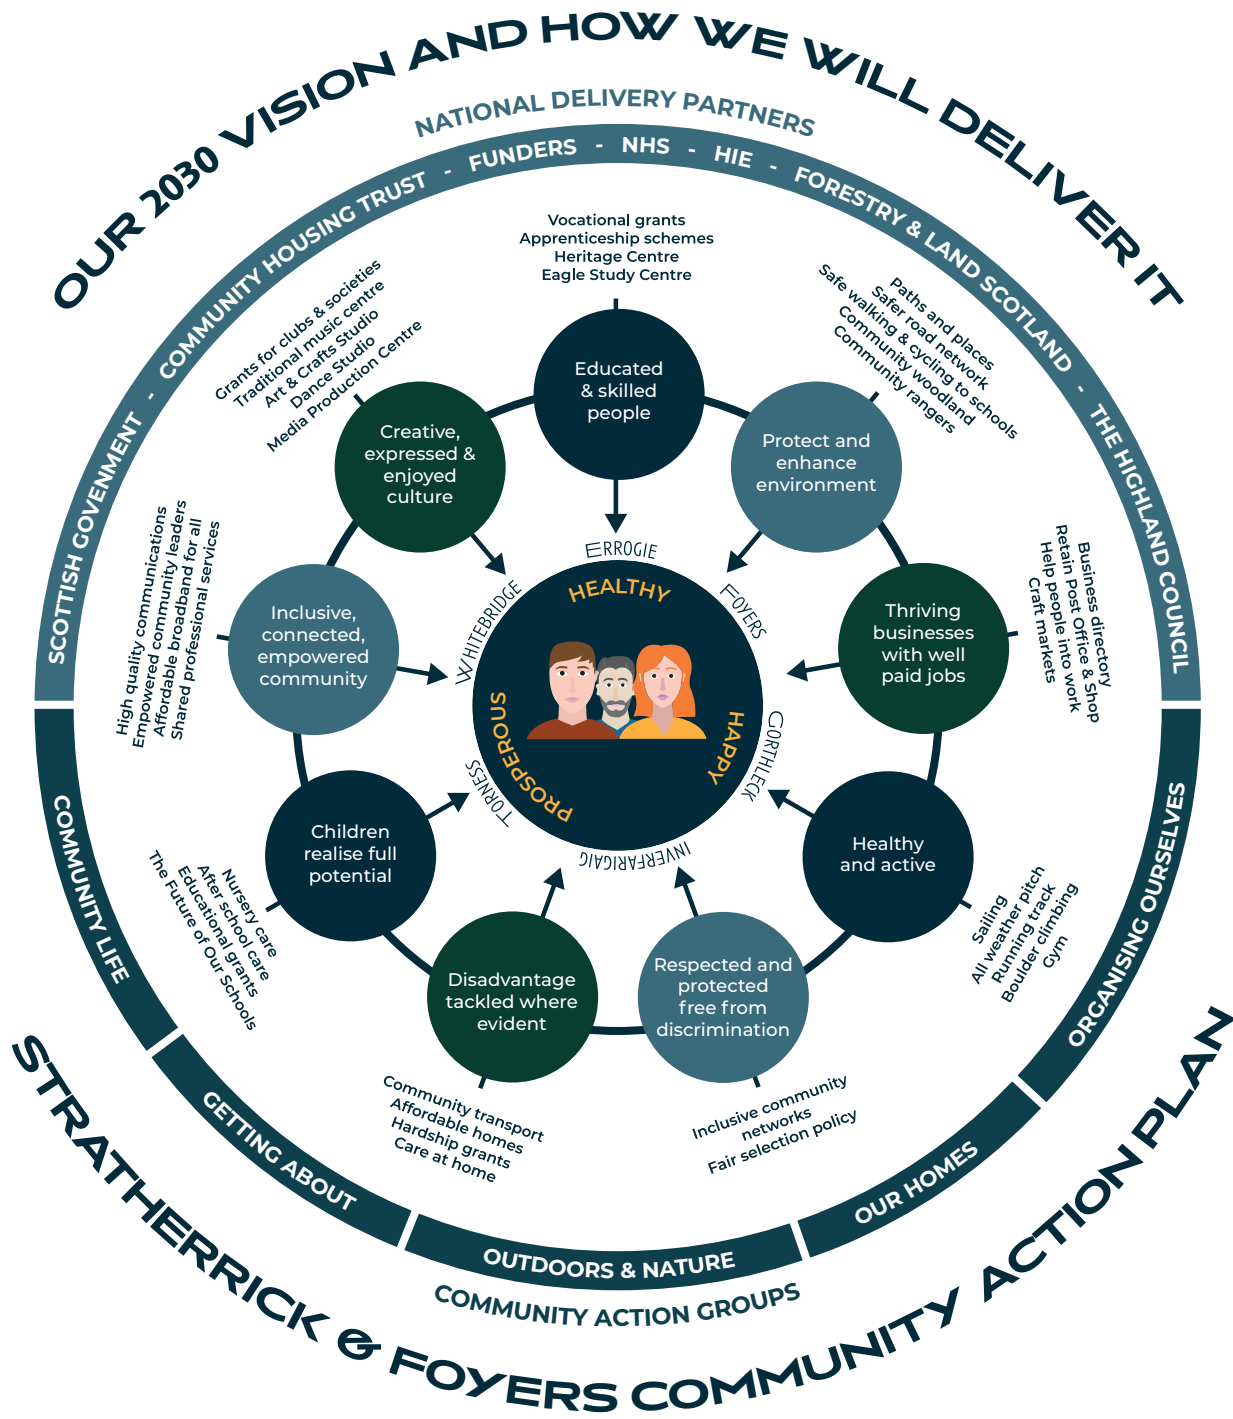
OUR 2030 VISION AND HOW WE WILL DELIVER IT

NATIONAL DELIVERY PARTNERS

SCOTTISH GOVENMENT - COMMUNITY HOUSING TRUST - FUNDERS - NHS - HIE - FORESTRY & LAND SCOTLAND - THE HIGHLAND COUNCIL

Vocational grants
Apprenticeship schemes
Heritage Centre
Eagle Study Centre

Educated & skilled people

Paths and places
Safer road network
Safe walking & cycling to schools
Community woodland
Community rangers

Protect and enhance environment

Business directory
Retain Post Office & Shop
Help people into work
Craft markets

Thriving businesses with well paid jobs

Healthy and active

Sailing
All weather pitch
Running track
Boulder climbing
Gym

Respected and protected free from discrimination

Inclusive community networks
Fair selection policy

Disadvantage tackled where evident

Community transport
Affordable homes
Hardship grants
Care at home

Children realise full potential

Nursery care
After school care
Educational grants
The Future of Our Schools

Inclusive, connected, empowered community

High quality communications
Empowered community leaders
Affordable broadband for all
Shared professional services

Creative, expressed & enjoyed culture

Grants for clubs & societies
Traditional music centre
Art & Crafts Studio
Dance Studio
Media Production Centre

ERROGIE
FOYERS
GORTHLECK
INVERFARIGAIG
TORNESS
WHITEBRIDGE

HEALTHY
HAPPY
PROSPEROUS

COMMUNITY LIFE
GETTING ABOUT
OUTDOORS & NATURE
OUR HOMES
ORGANISING OURSELVES

COMMUNITY ACTION GROUPS

STRATHERRICK & FOYERS COMMUNITY ACTION PLAN